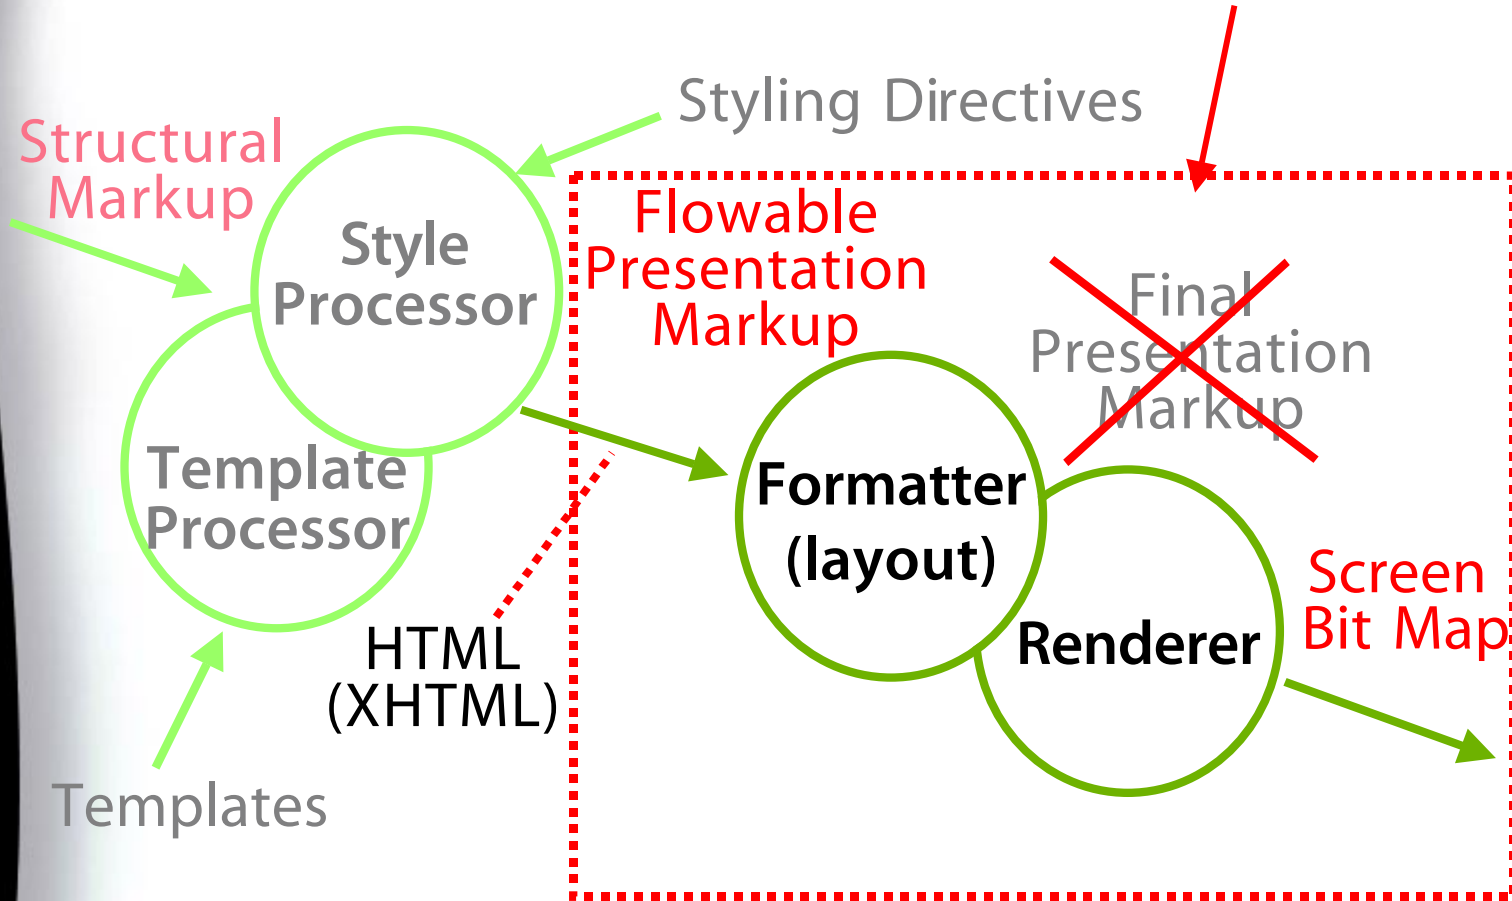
Styling Directives

Structural Markup

Style Processor

Template Processor

Flowable Presentation Markup

Final Presentation Markup

Formatter (layout)

Renderer

Screen Bit Map

HTML (XHTML)

Templates